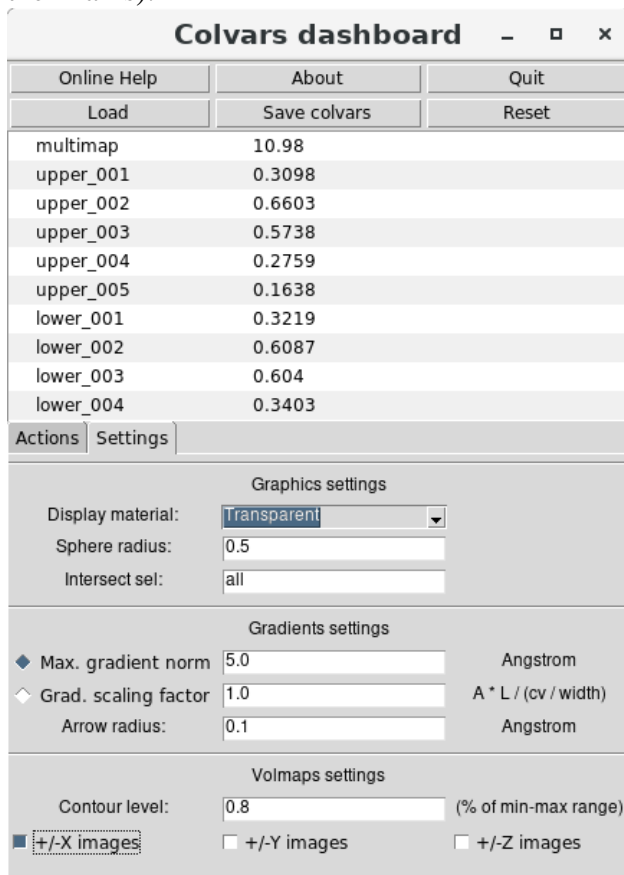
Colvars dashboard – ▫ ×

| Online Help | About | Quit |
|---|---|---|
| Load | Save colvars | Reset |

| | |
|---|---|
| multimap | 10.98 |
| upper_001 | 0.3098 |
| upper_002 | 0.6603 |
| upper_003 | 0.5738 |
| upper_004 | 0.2759 |
| upper_005 | 0.1638 |
| lower_001 | 0.3219 |
| lower_002 | 0.6087 |
| lower_003 | 0.604 |
| lower_004 | 0.3403 |

Actions Settings

Graphics settings

Display material: Transparent

Sphere radius: 0.5

Intersect sel: all

Gradients settings

Max. gradient norm 5.0 Angstrom

Grad. scaling factor 1.0 A * L / (cv / width)

Arrow radius: 0.1 Angstrom

Volmaps settings

Contour level: 0.8 (% of min-max range)

+/-X images +/-Y images +/-Z images